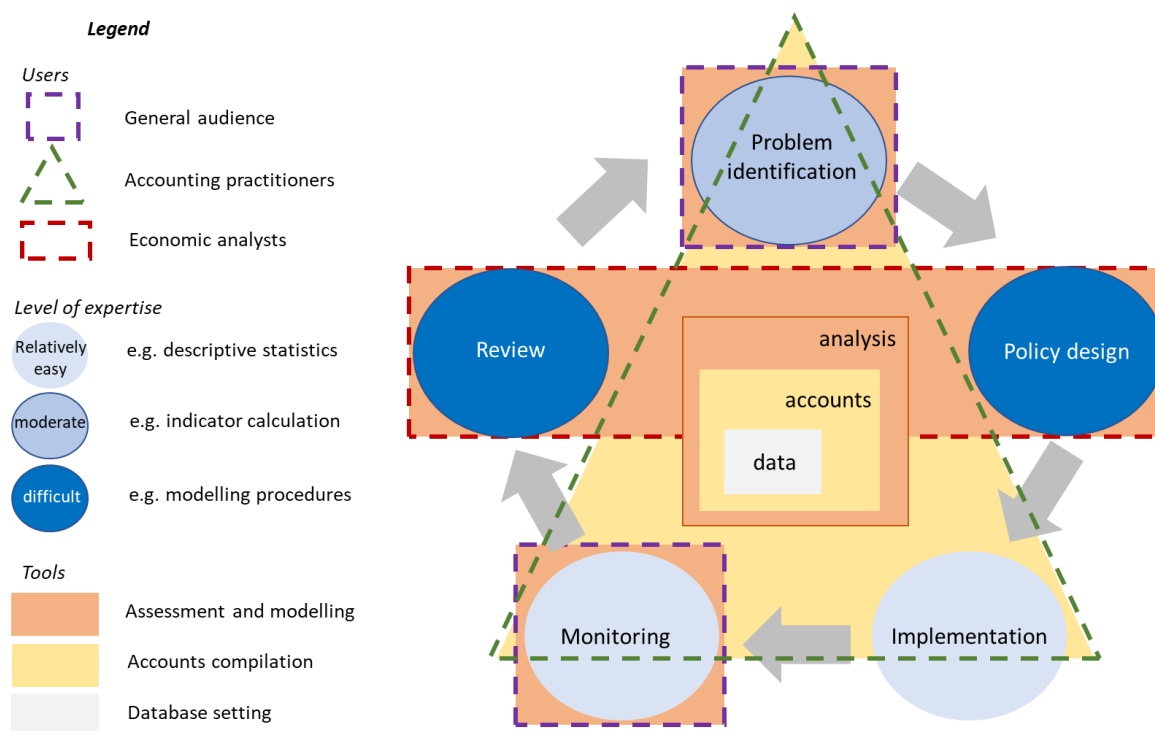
Legend

Users

General audience

Accounting practitioners

Economic analysts

Level of expertise

Relatively easy e.g. descriptive statistics

moderate e.g. indicator calculation

difficult e.g. modelling procedures

Tools

Assessment and modelling

Accounts compilation

Database setting

Problem identification

Review

Policy design

analysis

accounts

data

Monitoring

Implementation